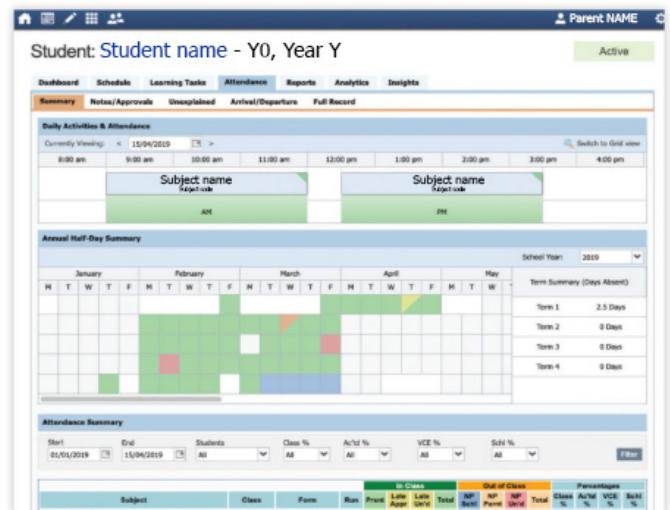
Parent NAME

Student: Student name - Y0, Year Y

Active

Dashboard Schedule Learning Tasks Attendance Reports Analytics Insights

Summary Notes/Approvals Unexplained Arrival/Departure Full Record

Daily Activities & Attendance

Currently Viewing: < 15/04/2019 >

Switch to Grid view

| 8:00 am | 9:00 am | 10:00 am | 11:00 am | 12:00 pm | 1:00 pm | 2:00 pm | 3:00 pm | 4:00 pm |
|---|---|---|---|---|---|---|---|---|

Subject name
Subject code

AM

Subject name
Subject code

PM

Annual Half-Day Summary

School Year: 2019

January February March April May

M T W T F M T W T F M T W T F M T W T F M T W

Term Summary (Days Absent)

| Term 1 | 2.5 Days |
|---|---|
| Term 2 | 0 Days |
| Term 3 | 0 Days |
| Term 4 | 0 Days |

Attendance Summary

Start 01/01/2019
End 15/04/2019
Students All
Class % All
Ac'tal % All
VCE % All
Schl % All

Filter

| Subject | Class | Form | Run | In Class: Prsnt | Late Appr | Late Un'xd | Total | Out of Class: NP Schl | NP Parnt | NP Un'xd | Total | Percentages: Class % | Ac'tal % | VCE % | Schl % |
|---|---|---|---|---|---|---|---|---|---|---|---|---|---|---|---|